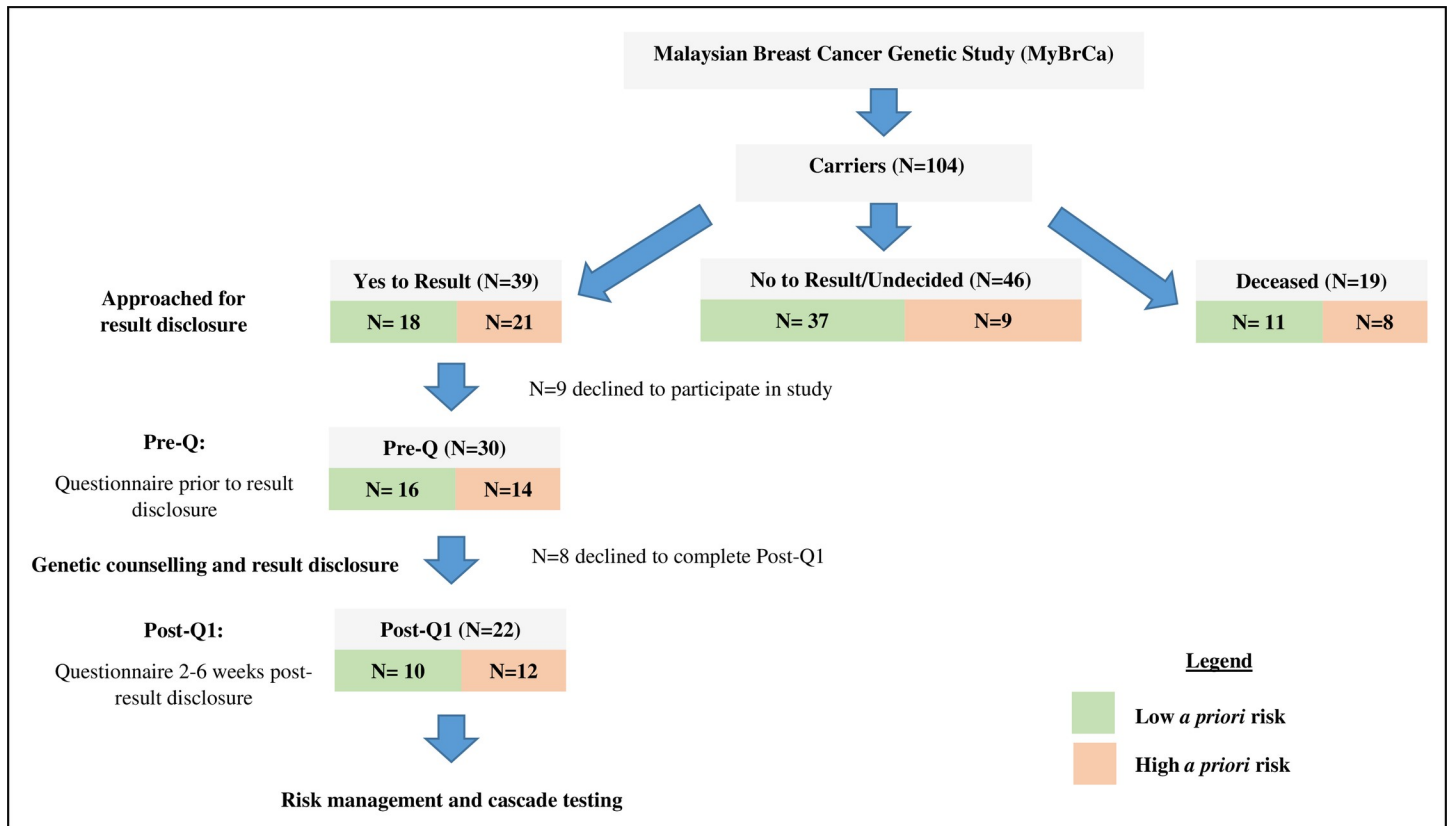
Malaysian Breast Cancer Genetic Study (MyBrCa)

Carriers (N=104)

Approached for result disclosure

Yes to Result (N=39)

N= 18

N=21

No to Result/Undecided (N=46)

N= 37

N=9

Deceased (N=19)

N= 11

N=8

N=9 declined to participate in study

Pre-Q:

Questionnaire prior to result disclosure

Pre-Q (N=30)

N= 16

N=14

Genetic counselling and result disclosure

N=8 declined to complete Post-Q1

Post-Q1:

Questionnaire 2-6 weeks post-result disclosure

Post-Q1 (N=22)

N= 10

N=12

Legend

Low *a priori* risk

High *a priori* risk

Risk management and cascade testing